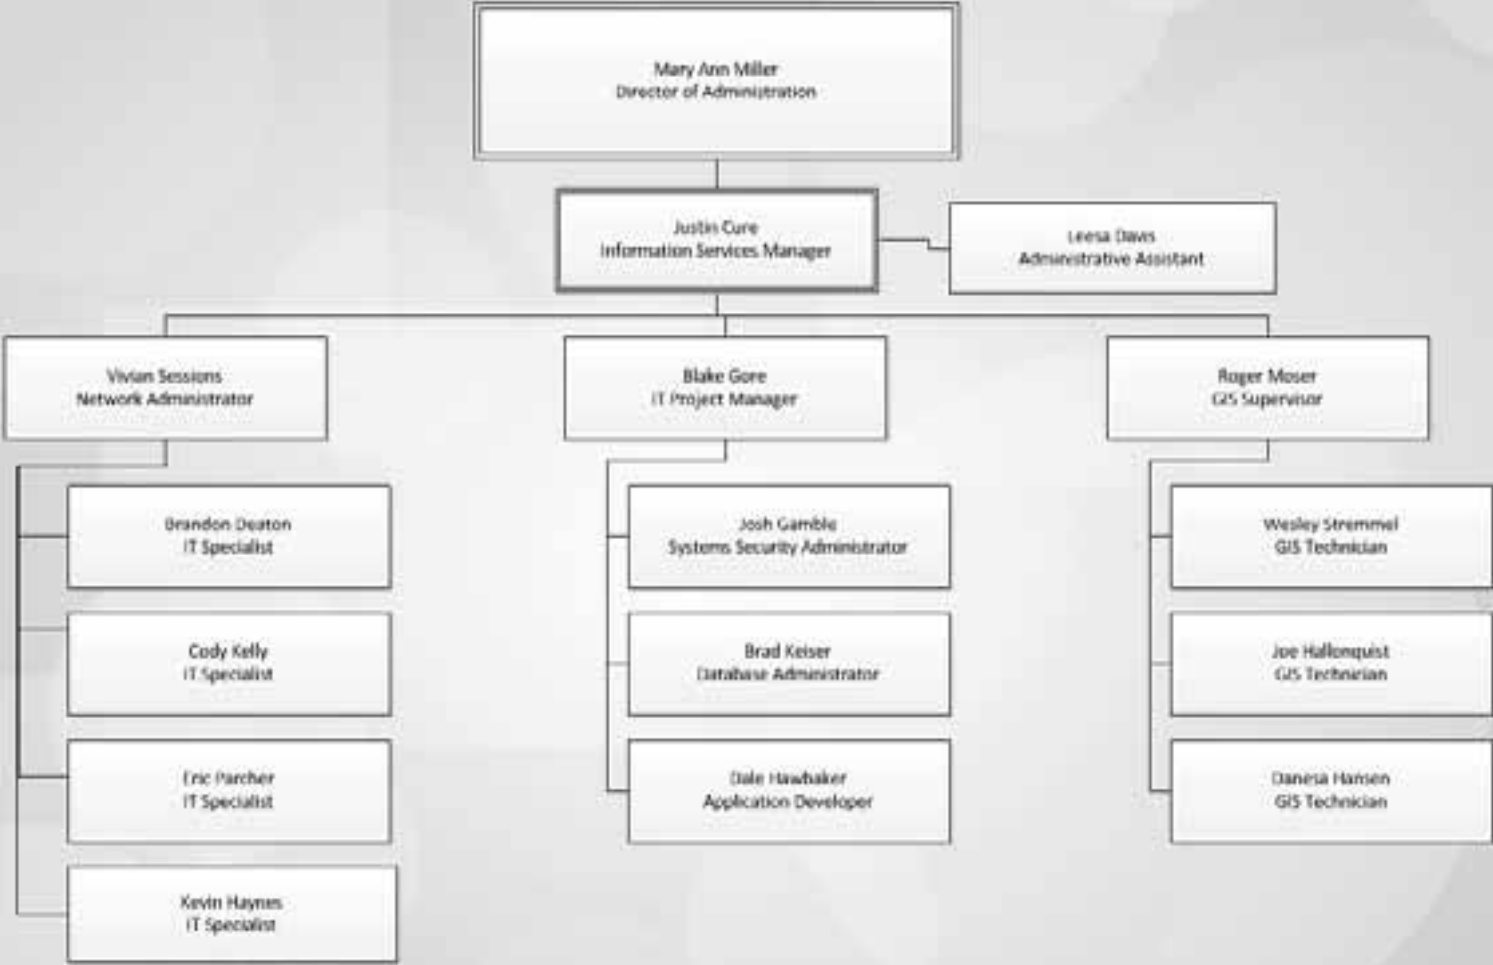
Mary Ann Miller
Director of Administration

Justin Cure
Information Services Manager

Leesa Davis
Administrative Assistant

Vivian Sessions
Network Administrator

Blake Gore
IT Project Manager

Roger Moser
GIS Supervisor

Brandon Deaton
IT Specialist

Cody Kelly
IT Specialist

Eric Parcher
IT Specialist

Kevin Haynes
IT Specialist

Josh Gamble
Systems Security Administrator

Brad Keiser
Database Administrator

Dale Hawbaker
Application Developer

Wesley Stremmel
GIS Technician

Joe Hallonquist
GIS Technician

Danesa Hansen
GIS Technician